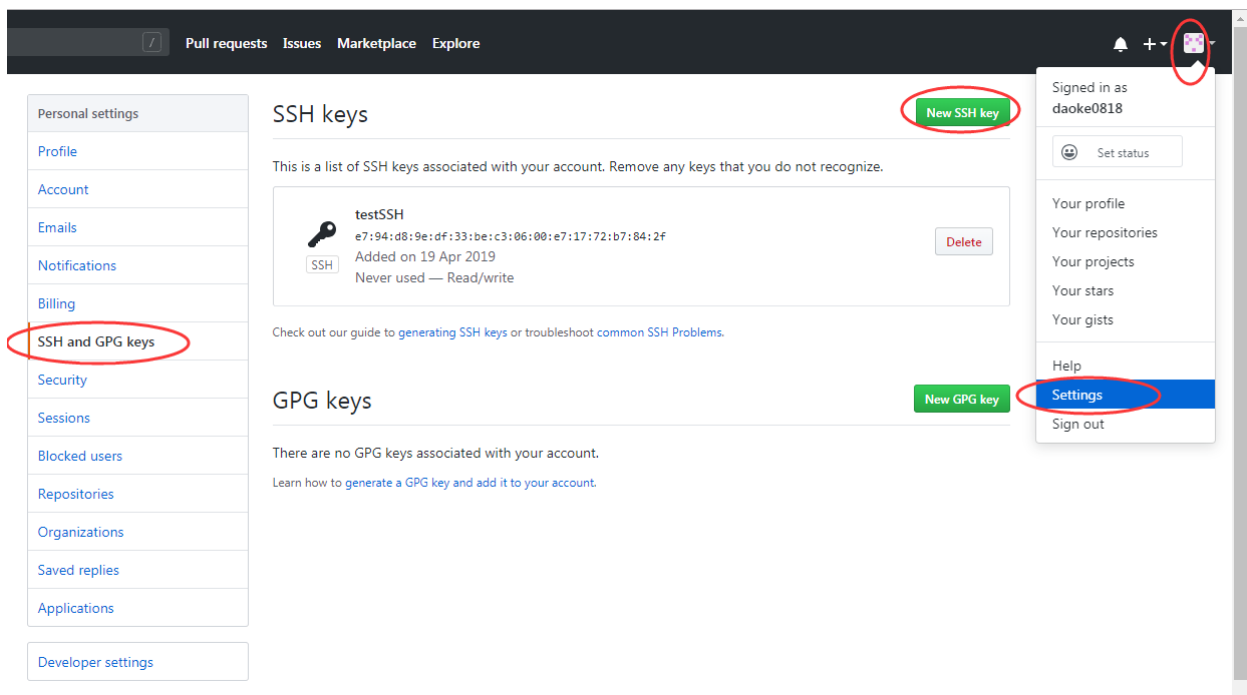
/ Pull requests Issues Marketplace Explore

+

Personal settings
Profile
Account
Emails
Notifications
Billing
SSH and GPG keys
Security
Sessions
Blocked users
Repositories
Organizations
Saved replies
Applications

Developer settings

SSH keys

New SSH key

This is a list of SSH keys associated with your account. Remove any keys that you do not recognize.

SSH

testSSH
e7:94:d8:9e:df:33:be:c3:06:00:e7:17:72:b7:84:2f
Added on 19 Apr 2019
Never used — Read/write

Delete

Check out our guide to generating SSH keys or troubleshoot common SSH Problems.

GPG keys

New GPG key

There are no GPG keys associated with your account.

Learn how to generate a GPG key and add it to your account.

Signed in as
daoke0818

Set status

Your profile
Your repositories
Your projects
Your stars
Your gists

Help
Settings
Sign out